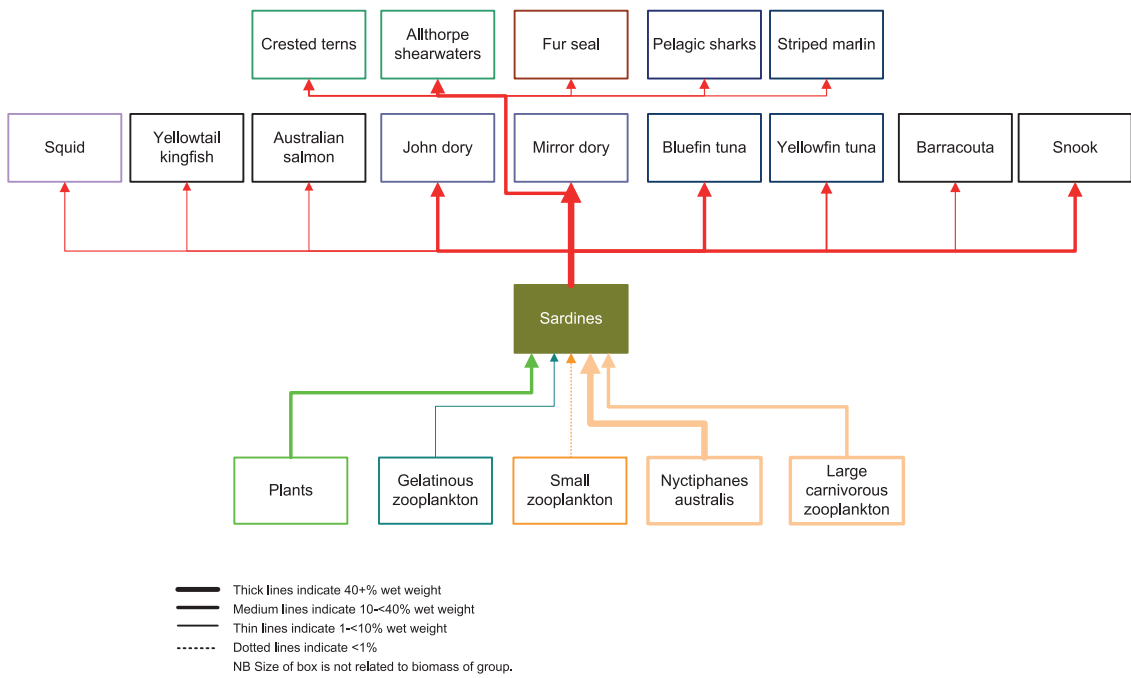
Crested terns

Allthorpe shearwaters

Fur seal

Pelagic sharks

Striped marlin

Squid

Yellowtail kingfish

Australian salmon

John dory

Mirror dory

Bluefin tuna

Yellowfin tuna

Barracouta

Snook

Sardines

Plants

Gelatinous zooplankton

Small zooplankton

Nyctiphanes australis

Large carnivorous zooplankton

Thick lines indicate 40+% wet weight
Medium lines indicate 10-<40% wet weight
Thin lines indicate 1-<10% wet weight
Dotted lines indicate <1%
NB Size of box is not related to biomass of group.